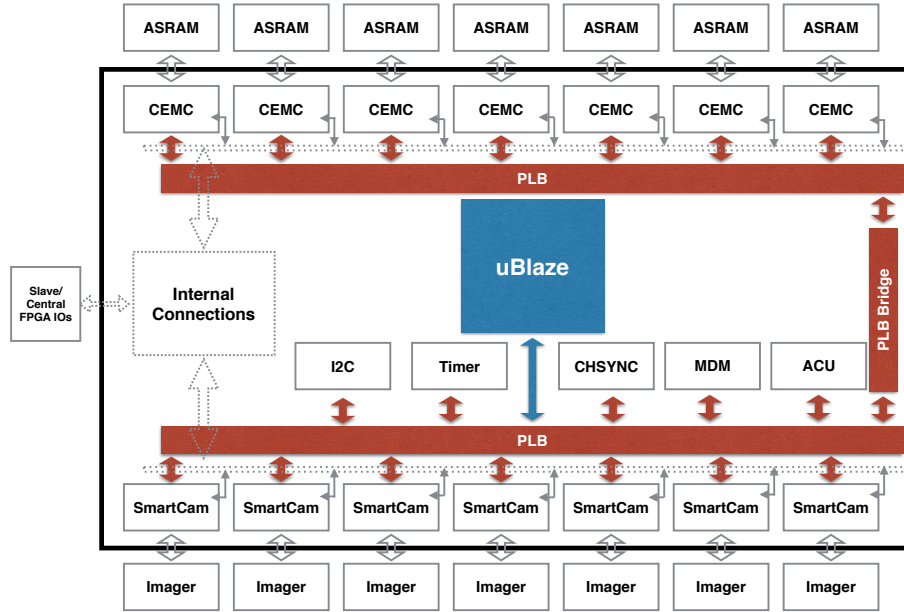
ASRAM ASRAM ASRAM ASRAM ASRAM ASRAM ASRAM

CEMC CEMC CEMC CEMC CEMC CEMC CEMC

PLB

uBlaze

Slave/ Central FPGA IOs

Internal Connections

PLB Bridge

I2C Timer CHSYNC MDM ACU

PLB

SmartCam SmartCam SmartCam SmartCam SmartCam SmartCam SmartCam

Imager Imager Imager Imager Imager Imager Imager